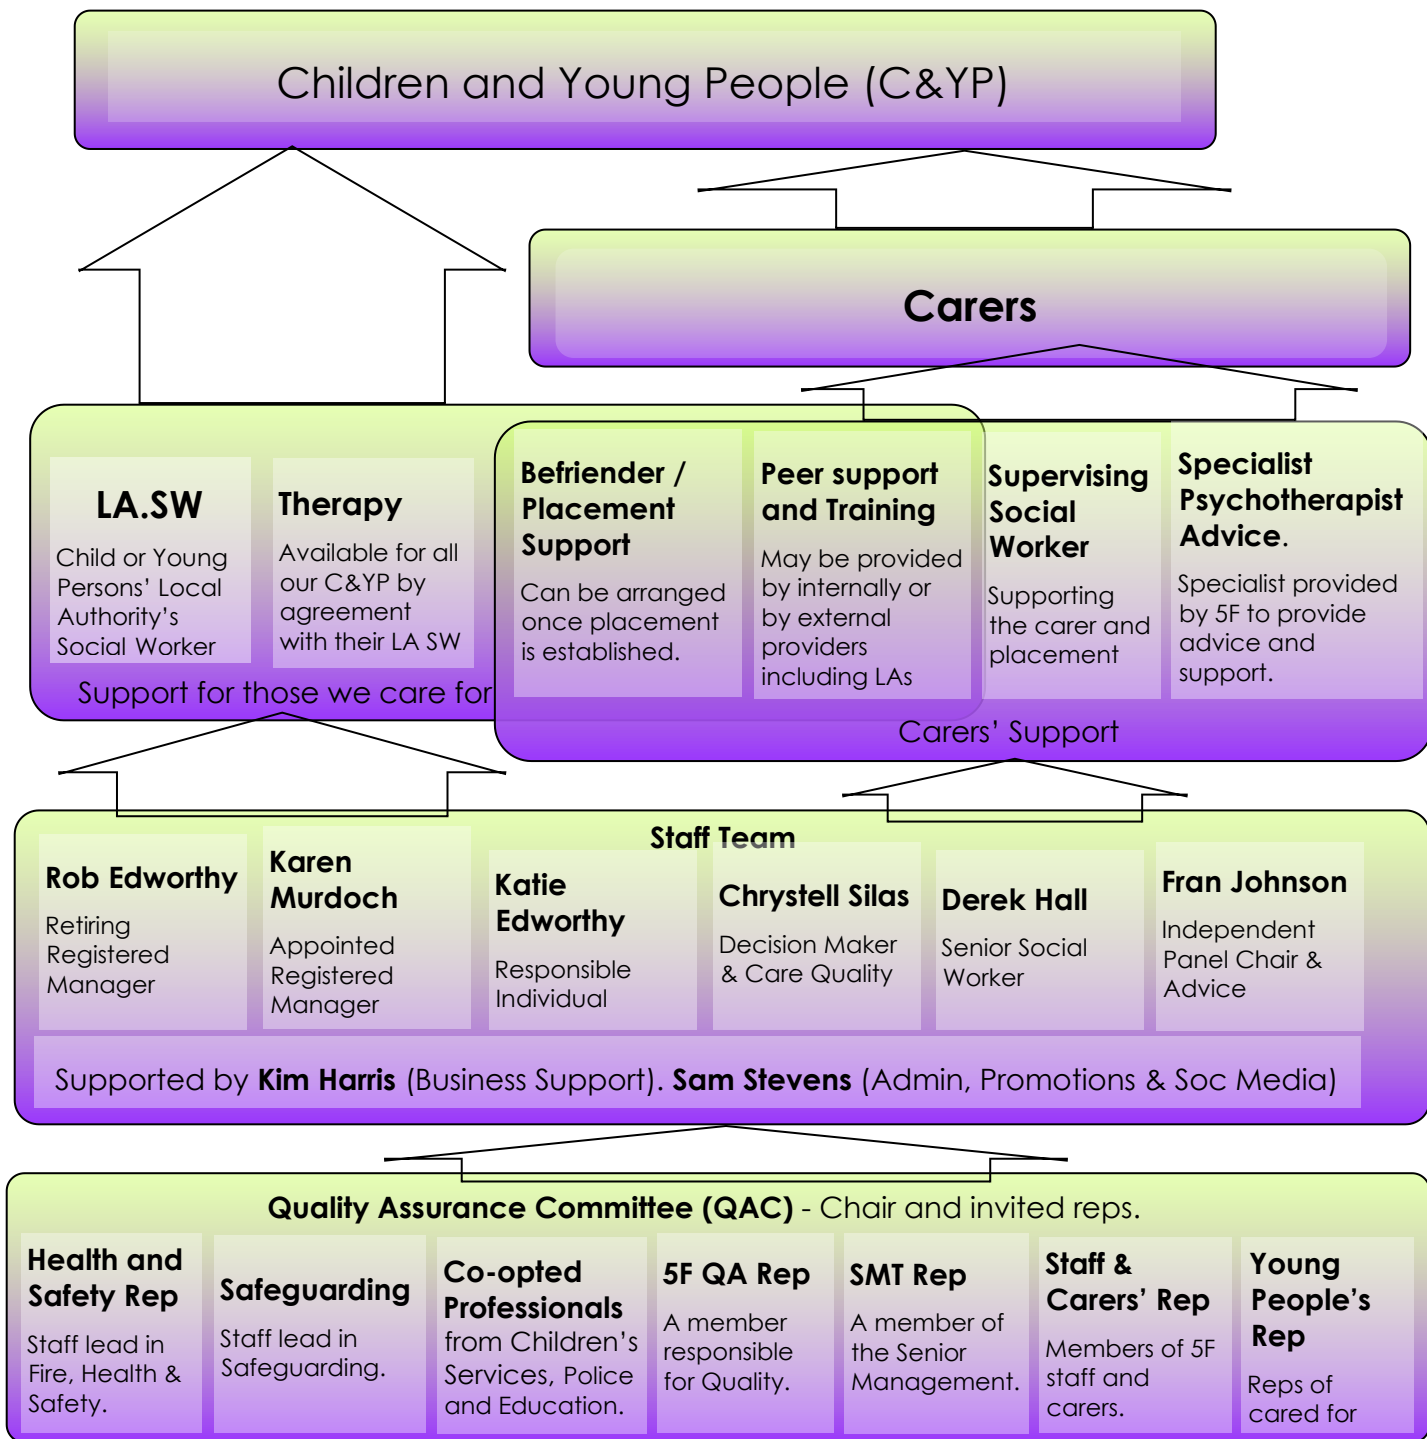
Children and Young People (C&YP)

Carers

LA.SW
Child or Young Persons' Local Authority's Social Worker

Therapy
Available for all our C&YP by agreement with their LA SW

Support for those we care for

Befriender / Placement Support
Can be arranged once placement is established.

Peer support and Training
May be provided by internally or by external providers including LAs

Supervising Social Worker
Supporting the carer and placement

Specialist Psychotherapist Advice.
Specialist provided by 5F to provide advice and support.

Carers' Support

Staff Team

Rob Edworthy
Retiring Registered Manager

Karen Murdoch
Appointed Registered Manager

Katie Edworthy
Responsible Individual

Chrystell Silas
Decision Maker & Care Quality

Derek Hall
Senior Social Worker

Fran Johnson
Independent Panel Chair & Advice

Supported by **Kim Harris** (Business Support). **Sam Stevens** (Admin, Promotions & Soc Media)

**Quality Assurance Committee (QAC)** - Chair and invited reps.

Health and Safety Rep
Staff lead in Fire, Health & Safety.

Safeguarding
Staff lead in Safeguarding.

Co-opted Professionals
from Children's Services, Police and Education.

5F QA Rep
A member responsible for Quality.

SMT Rep
A member of the Senior Management.

Staff & Carers' Rep
Members of 5F staff and carers.

Young People's Rep
Reps of cared for